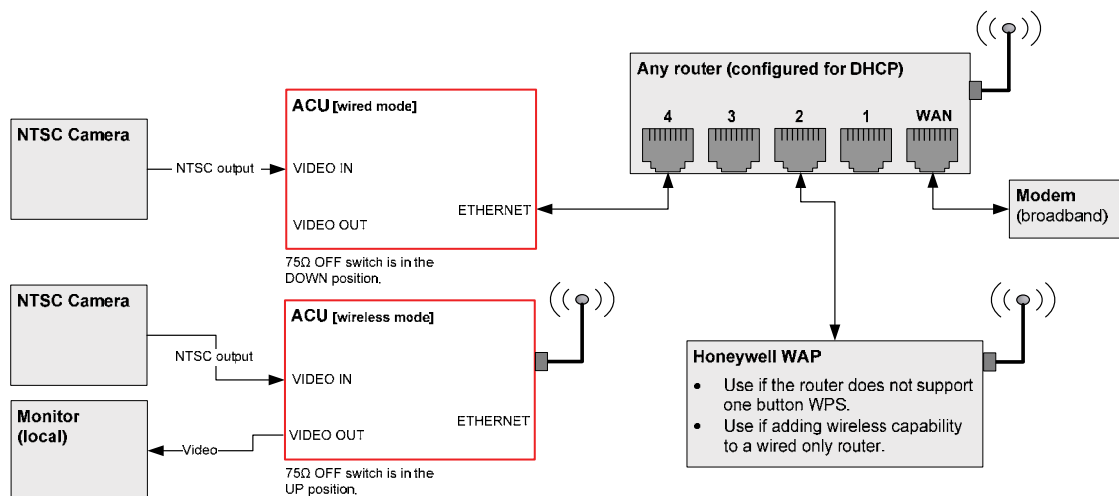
Any router (configured for DHCP)

4

3

2

1

WAN

NTSC Camera

NTSC output

ACU [wired mode]

VIDEO IN

VIDEO OUT

ETHERNET

75Ω OFF switch is in the DOWN position.

Modem (broadband)

NTSC Camera

NTSC output

ACU [wireless mode]

VIDEO IN

VIDEO OUT

ETHERNET

Monitor (local)

Video

75Ω OFF switch is in the UP position.

Honeywell WAP

- Use if the router does not support one button WPS.
- Use if adding wireless capability to a wired only router.